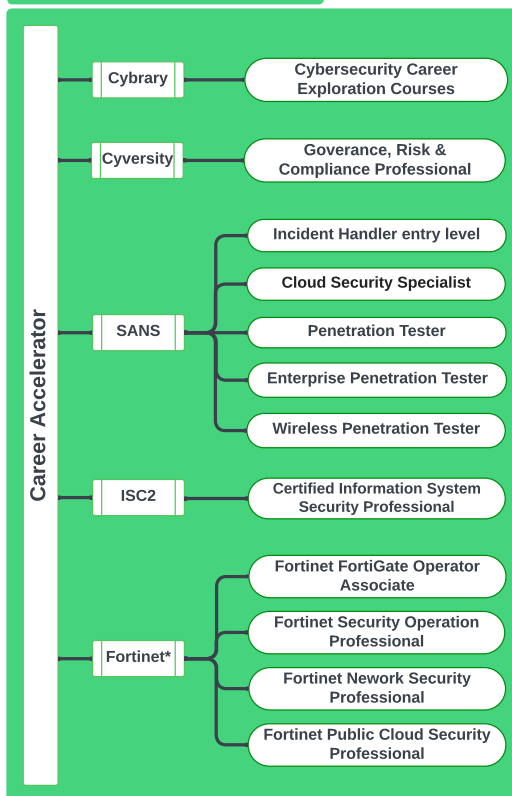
Career Accelerator

Cybrary

Cybersecurity Career Exploration Courses

Cyversity

Goverance, Risk & Compliance Professional

SANS

Incident Handler entry level

Cloud Security Specialist

Penetration Tester

Enterprise Penetration Tester

Wireless Penetration Tester

ISC2

Certified Information System Security Professional

Fortinet*

Fortinet FortiGate Operator Associate

Fortinet Security Operation Professional

Fortinet Nework Security Professional

Fortinet Public Cloud Security Professional